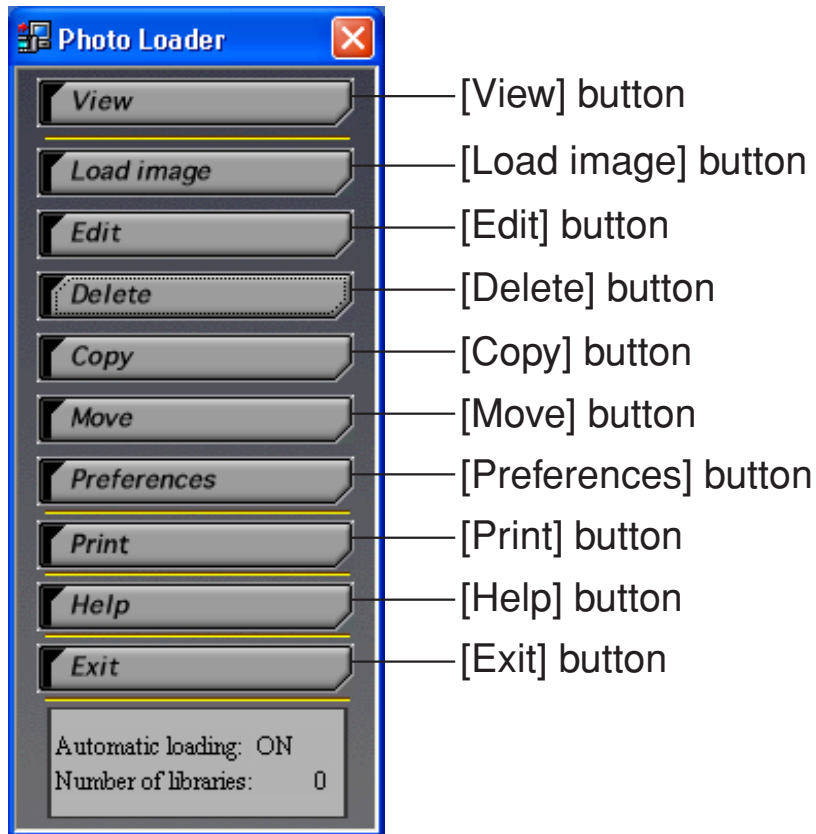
Photo Loader

View
[View] button

Load image
[Load image] button

Edit
[Edit] button

Delete
[Delete] button

Copy
[Copy] button

Move
[Move] button

Preferences
[Preferences] button

Print
[Print] button

Help
[Help] button

Exit
[Exit] button

Automatic loading: ON
Number of libraries: 0